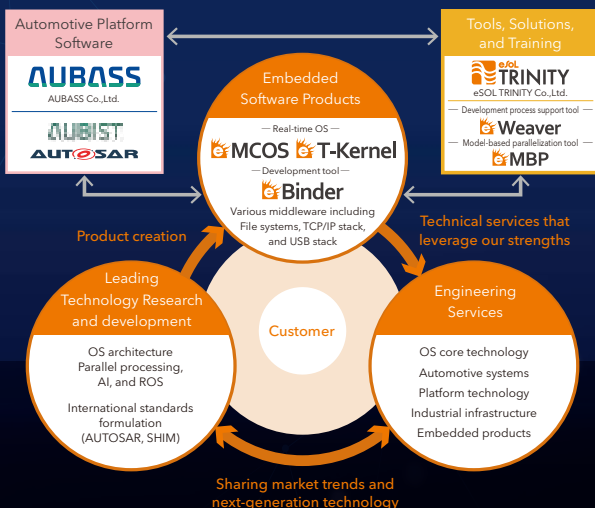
Automotive Platform Software

AUBASS
AUBASS Co.,Ltd.

AUBIST
AUTOSAR

Tools, Solutions, and Training

eSOL TRINITY
eSOL TRINITY Co.,Ltd.

Development process support tool
eWeaver

Model-based parallelization tool
eMBP

Embedded Software Products

Real-time OS
eMCOS eT-Kernel

Development tool
eBinder

Various middleware including File systems, TCP/IP stack, and USB stack

Product creation

Technical services that leverage our strengths

Customer

Leading Technology Research and development

OS architecture
Parallel processing, AI, and ROS

International standards formulation (AUTOSAR, SHIM)

Engineering Services

OS core technology
Automotive systems
Platform technology
Industrial infrastructure
Embedded products

Sharing market trends and next-generation technology